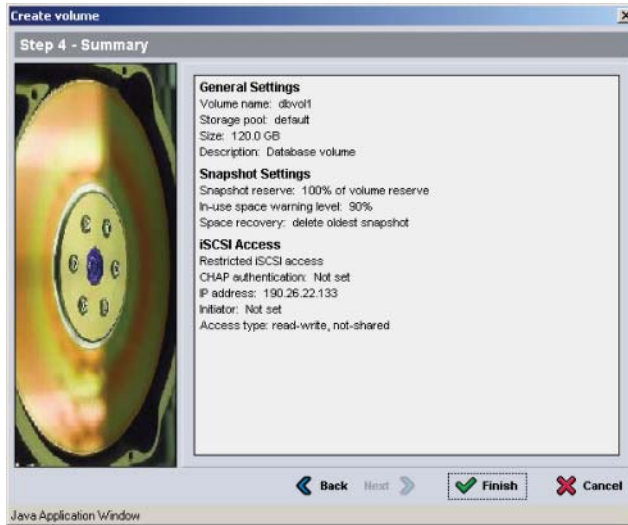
Create volume

Step 4 - Summary

General Settings
Volume name: dbvol1
Storage pool: default
Size: 120.0 GB
Description: Database volume

Snapshot Settings
Snapshot reserve: 100% of volume reserve
In-use space warning level: 90%
Space recovery: delete oldest snapshot

iSCSI Access
Restricted iSCSI access
CHAP authentication: Not set
IP address: 190.26.22.133
Initiator: Not set
Access type: read-write, not-shared

Back Next Finish Cancel

Java Application Window